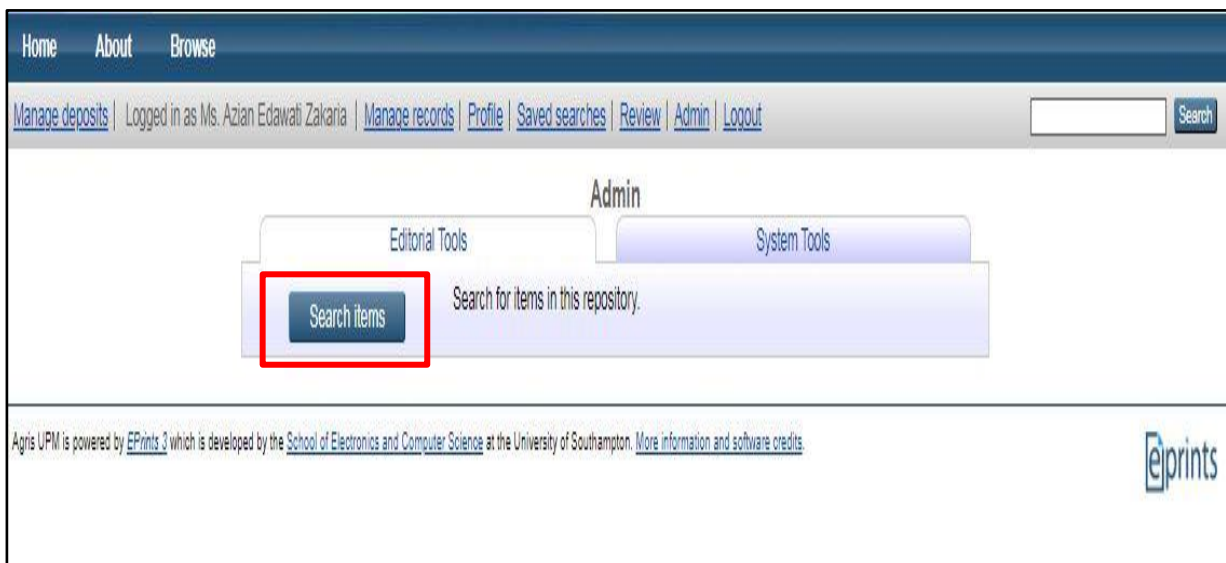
Home About Browse

Manage deposits | Logged in as Ms. Azian Edawati Zakaria | Manage records | Profile | Saved searches | Review | Admin | Logout

Search

Admin

Editorial Tools

System Tools

Search items

Search for items in this repository.

Agris UPM is powered by EPrints 3 which is developed by the School of Electronics and Computer Science at the University of Southampton. More information and software credits.

eprints